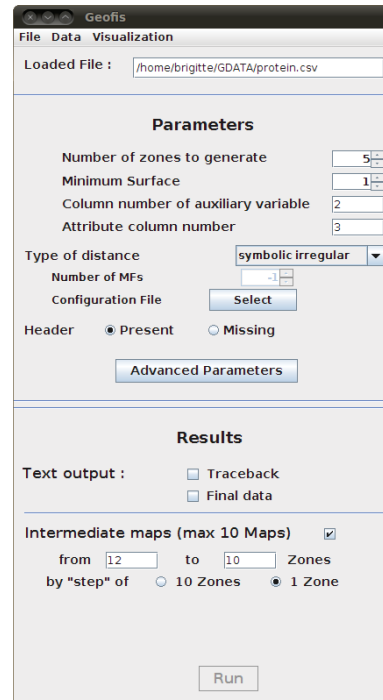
Geofis

File Data Visualization

Loaded File : /home/brigitte/GDATA/protein.csv

Parameters

Number of zones to generate 5
Minimum Surface 1
Column number of auxiliary variable 2
Attribute column number 3

Type of distance symbolic irregular
Number of MFs -1
Configuration File Select

Header Present Missing

Advanced Parameters

Results

Text output : Traceback
Final data

Intermediate maps (max 10 Maps)

from 12 to 10 Zones
by "step" of 10 Zones 1 Zone

Run